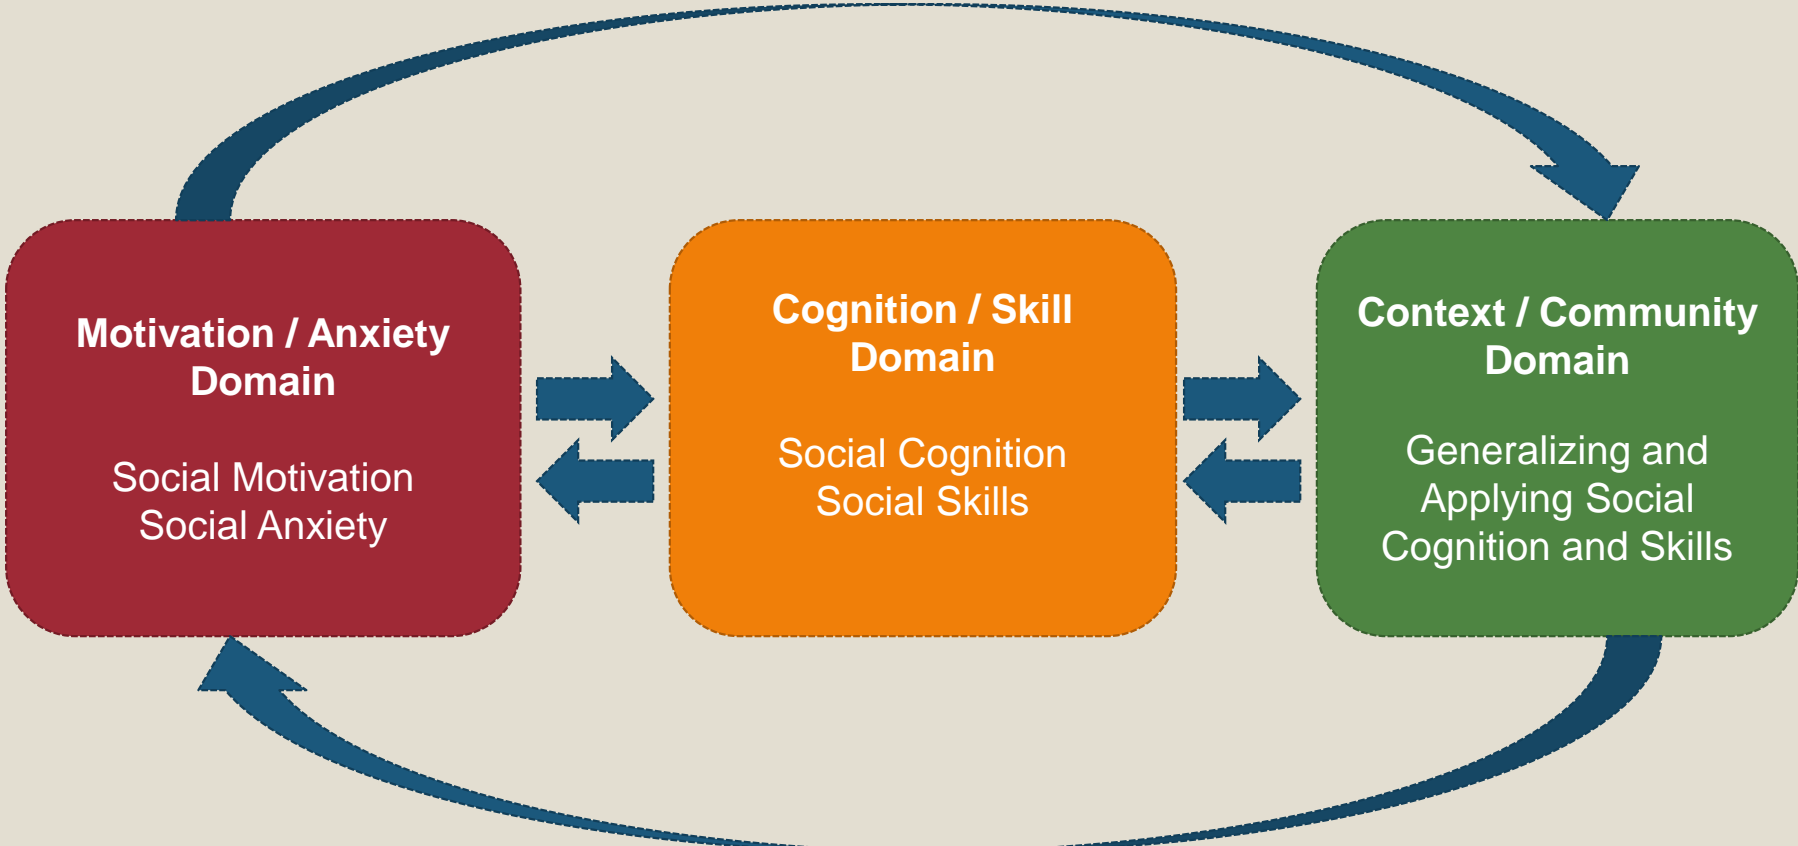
Motivation / Anxiety Domain

Social Motivation
Social Anxiety

Cognition / Skill Domain

Social Cognition
Social Skills

Context / Community Domain

Generalizing and Applying Social Cognition and Skills